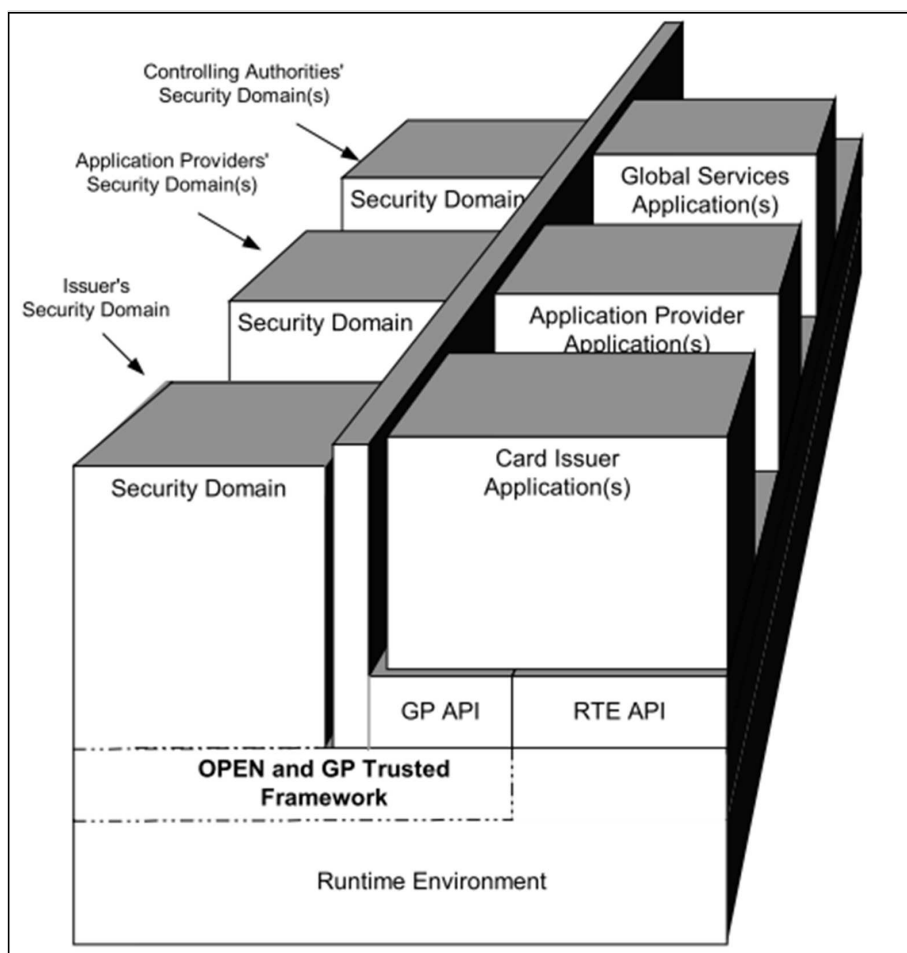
Controlling Authorities' Security Domain(s)

Application Providers' Security Domain(s)

Issuer's Security Domain

Security Domain

Global Services Application(s)

Security Domain

Application Provider Application(s)

Security Domain

Card Issuer Application(s)

GP API

RTE API

OPEN and GP Trusted Framework

Runtime Environment